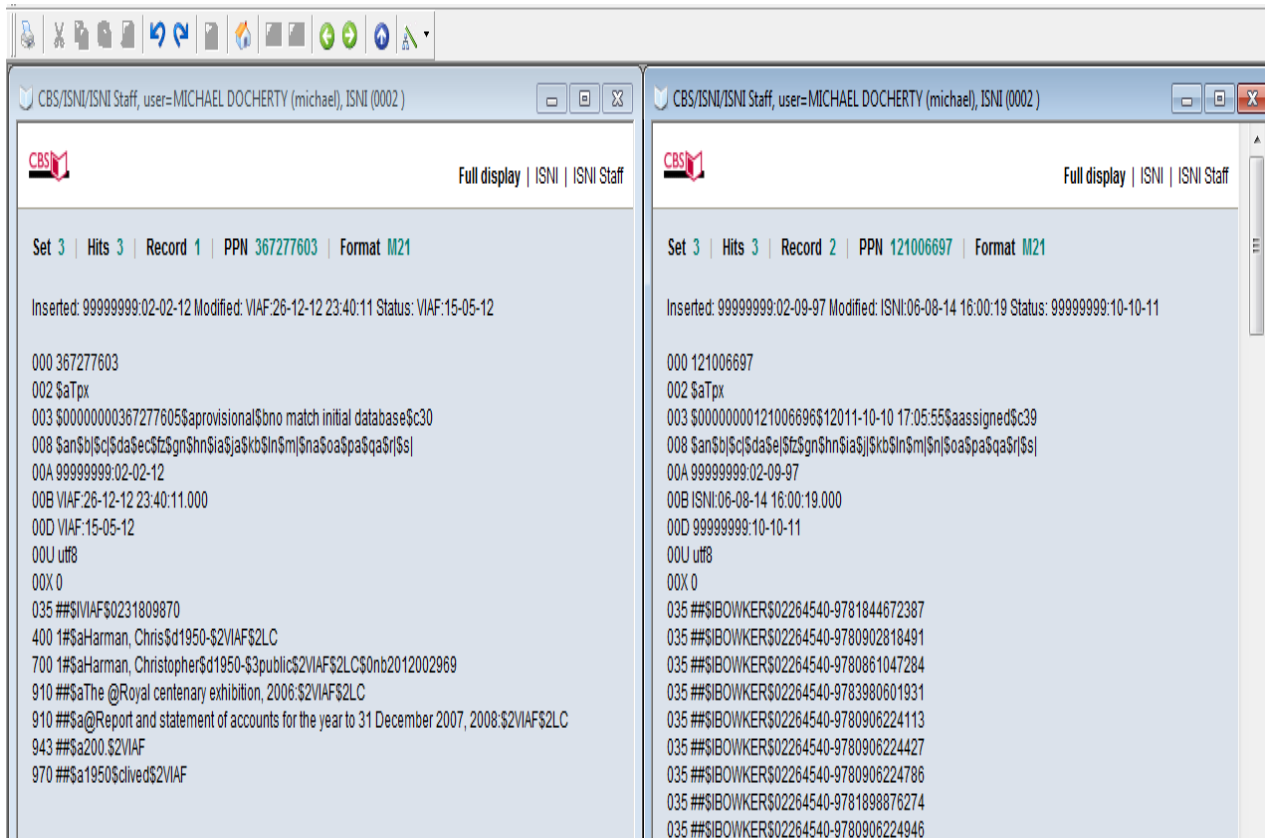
CBS/ISNI/ISNI Staff, user=MICHAEL DOCHERTY (michael), ISNI (0002 )

CBS

Full display | ISNI | ISNI Staff

Set 3 | Hits 3 | Record 1 | PPN 367277603 | Format M21

Inserted: 99999999:02-02-12 Modified: VIAF:26-12-12 23:40:11 Status: VIAF:15-05-12

000 367277603
002 $aTpx
003 $00000000367277605$aprovisional$bno match initial database$c30
008 $an$b|$c|$da$ec$fz$gn$hn$ia$ja$kb$ln$m|$na$oa$pa$qa$r|$s|
00A 99999999:02-02-12
00B VIAF:26-12-12 23:40:11.000
00D VIAF:15-05-12
00U utf8
00X 0
035 ##$lVIAF$0231809870
400 1#$aHarman, Chris$d1950-$2VIAF$2LC
700 1#$aHarman, Christopher$d1950-$3public$2VIAF$2LC$0nb2012002969
910 ##$aThe @Royal centenary exhibition, 2006:$2VIAF$2LC
910 ##$a@Report and statement of accounts for the year to 31 December 2007, 2008:$2VIAF$2LC
943 ##$a200.$2VIAF
970 ##$a1950$clived$2VIAF

CBS/ISNI/ISNI Staff, user=MICHAEL DOCHERTY (michael), ISNI (0002 )

CBS

Full display | ISNI | ISNI Staff

Set 3 | Hits 3 | Record 2 | PPN 121006697 | Format M21

Inserted: 99999999:02-09-97 Modified: ISNI:06-08-14 16:00:19 Status: 99999999:10-10-11

000 121006697
002 $aTpx
003 $00000000121006696$12011-10-10 17:05:55$aassigned$c39
008 $an$b|$c|$da$e|$fz$gn$hn$ia$j|$kb$ln$m|$n|$oa$pa$qa$r|$s|
00A 99999999:02-09-97
00B ISNI:06-08-14 16:00:19.000
00D 99999999:10-10-11
00U utf8
00X 0
035 ##$lBOWKER$02264540-9781844672387
035 ##$lBOWKER$02264540-9780902818491
035 ##$lBOWKER$02264540-9780861047284
035 ##$lBOWKER$02264540-9783980601931
035 ##$lBOWKER$02264540-9780906224113
035 ##$lBOWKER$02264540-9780906224427
035 ##$lBOWKER$02264540-9780906224786
035 ##$lBOWKER$02264540-9781898876274
035 ##$lBOWKER$02264540-9780906224946